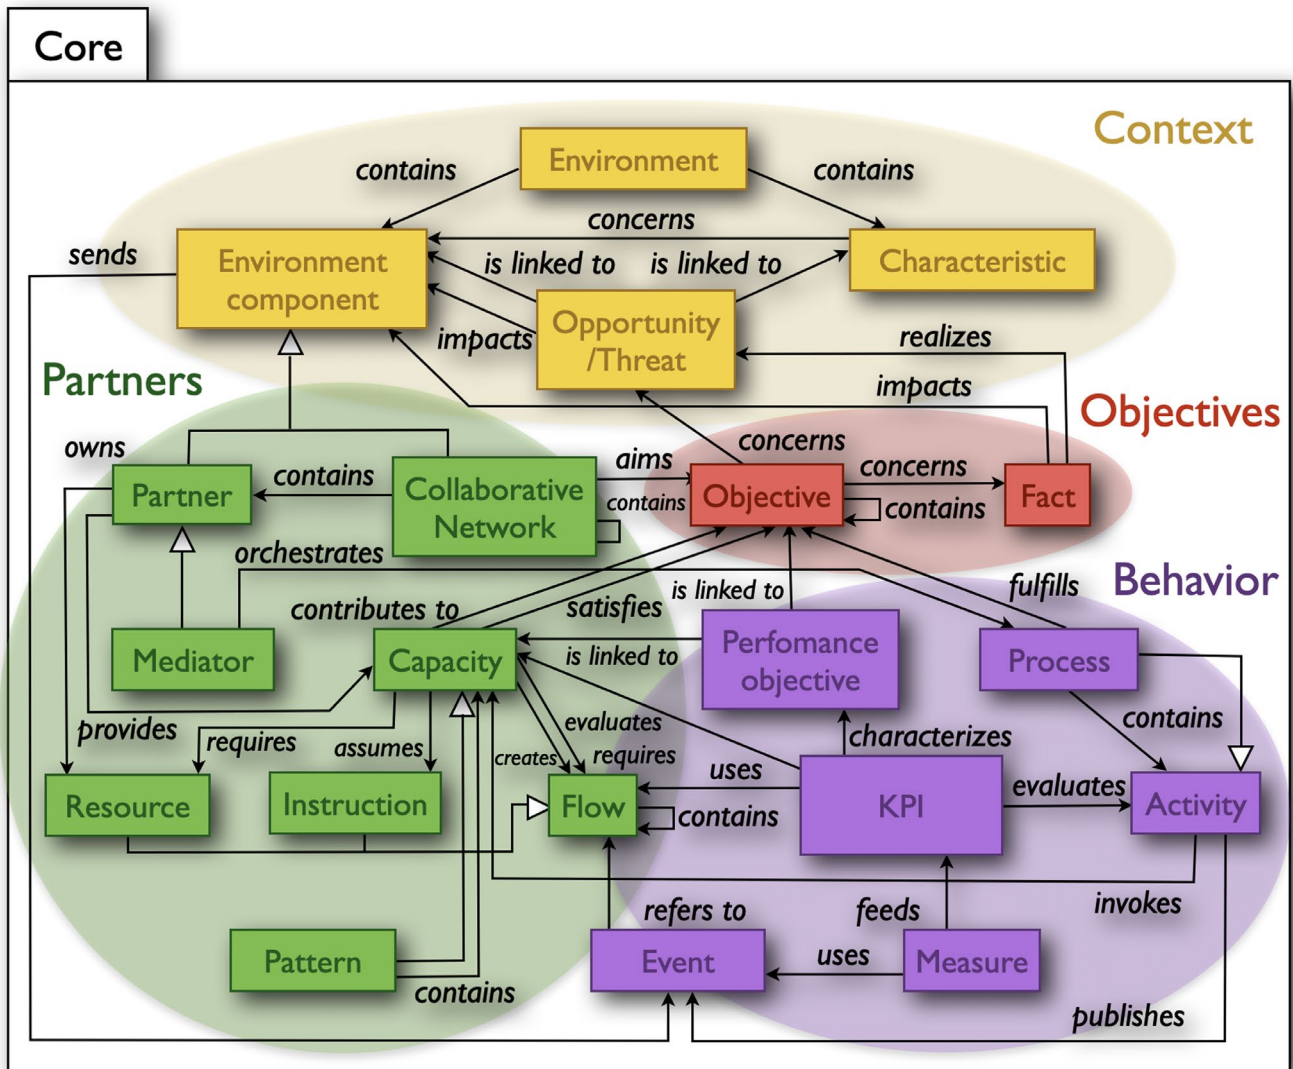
Core

Context

contains

Environment

contains

concerns

sends

Environment component

is linked to

is linked to

Characteristic

Opportunity /Threat

impacts

realizes

Partners

impacts

Objectives

owns

concerns

aims

concerns

Partner

contains

Collaborative Network

contains

Objective

contains

Fact

orchestrates

Behavior

is linked to

fulfills

contributes to

satisfies

Mediator

Capacity

is linked to

Perfomance objective

Process

provides

requires

assumes

evaluates

creates

requires

characterizes

contains

uses

evaluates

Resource

Instruction

Flow

contains

KPI

Activity

invokes

refers to

feeds

Pattern

Event

uses

Measure

contains

publishes